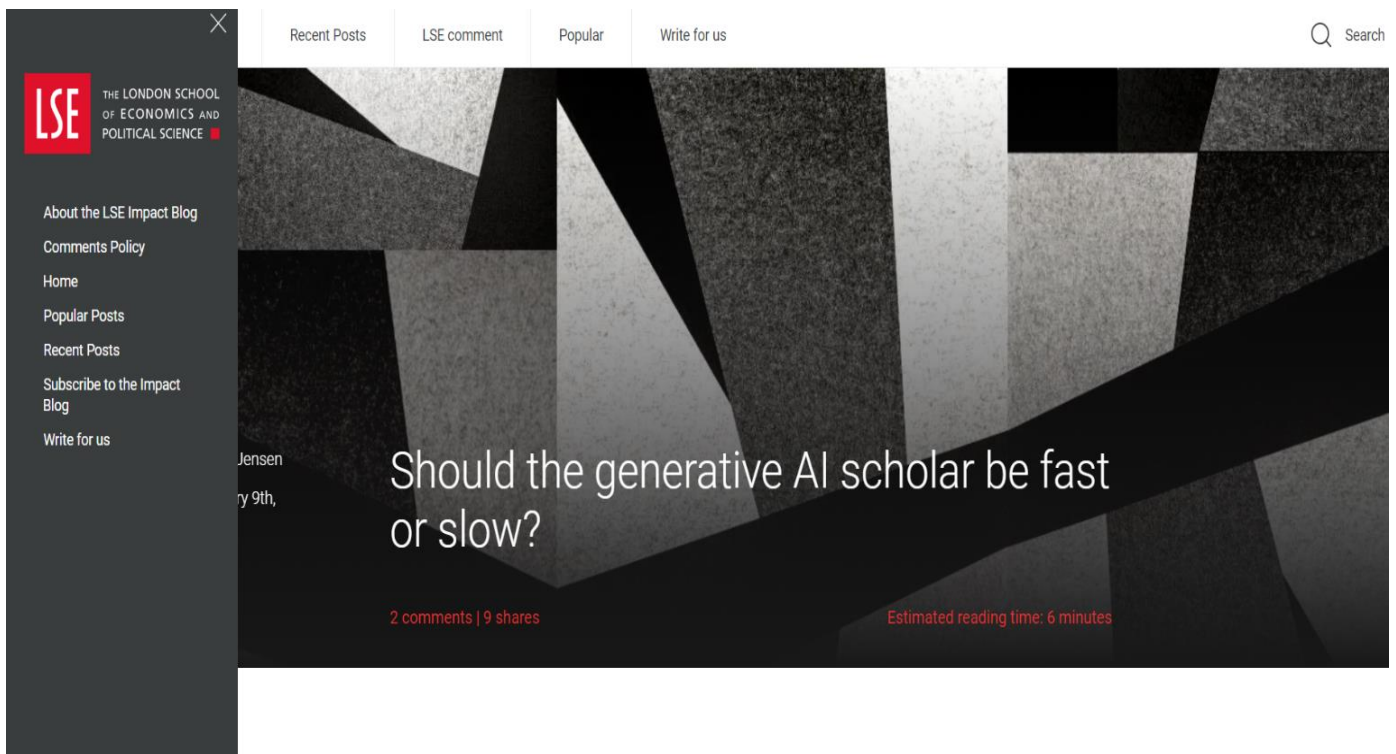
LSE THE LONDON SCHOOL OF ECONOMICS AND POLITICAL SCIENCE

About the LSE Impact Blog
Comments Policy
Home
Popular Posts
Recent Posts
Subscribe to the Impact Blog
Write for us

Recent Posts | LSE comment | Popular | Write for us | Search

Jensen
ry 9th,

Should the generative AI scholar be fast or slow?

2 comments | 9 shares

Estimated reading time: 6 minutes